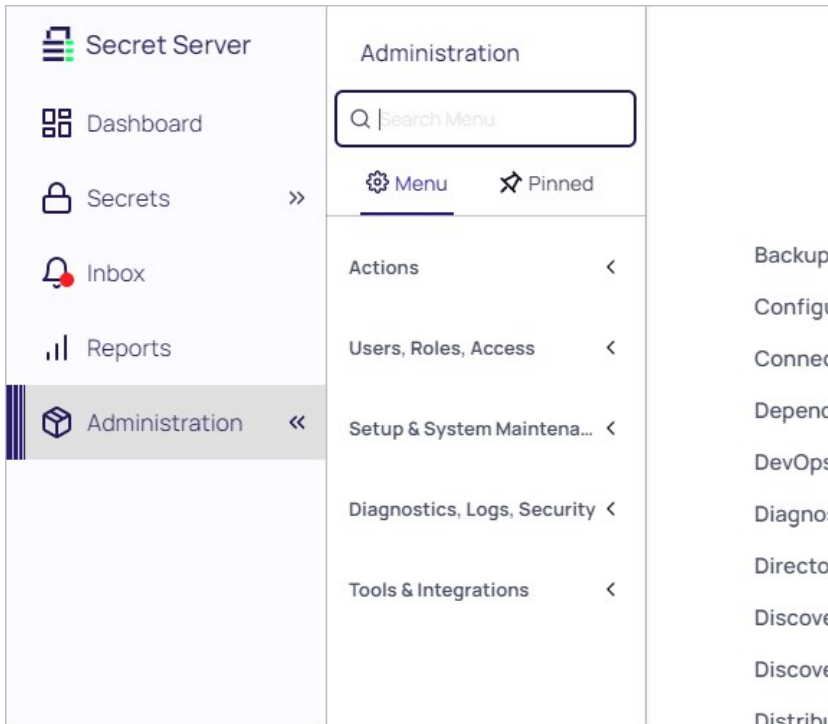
Secret Server

Dashboard

Secrets »

Inbox

Reports

Administration «

Administration

Search Menu

Menu

Pinned

Actions <

Users, Roles, Access <

Setup & System Maintena... <

Diagnostics, Logs, Security <

Tools & Integrations <

Backup

Configu

Connec

Depend

DevOps

Diagnos

Directo

Discove

Discove

Distribu